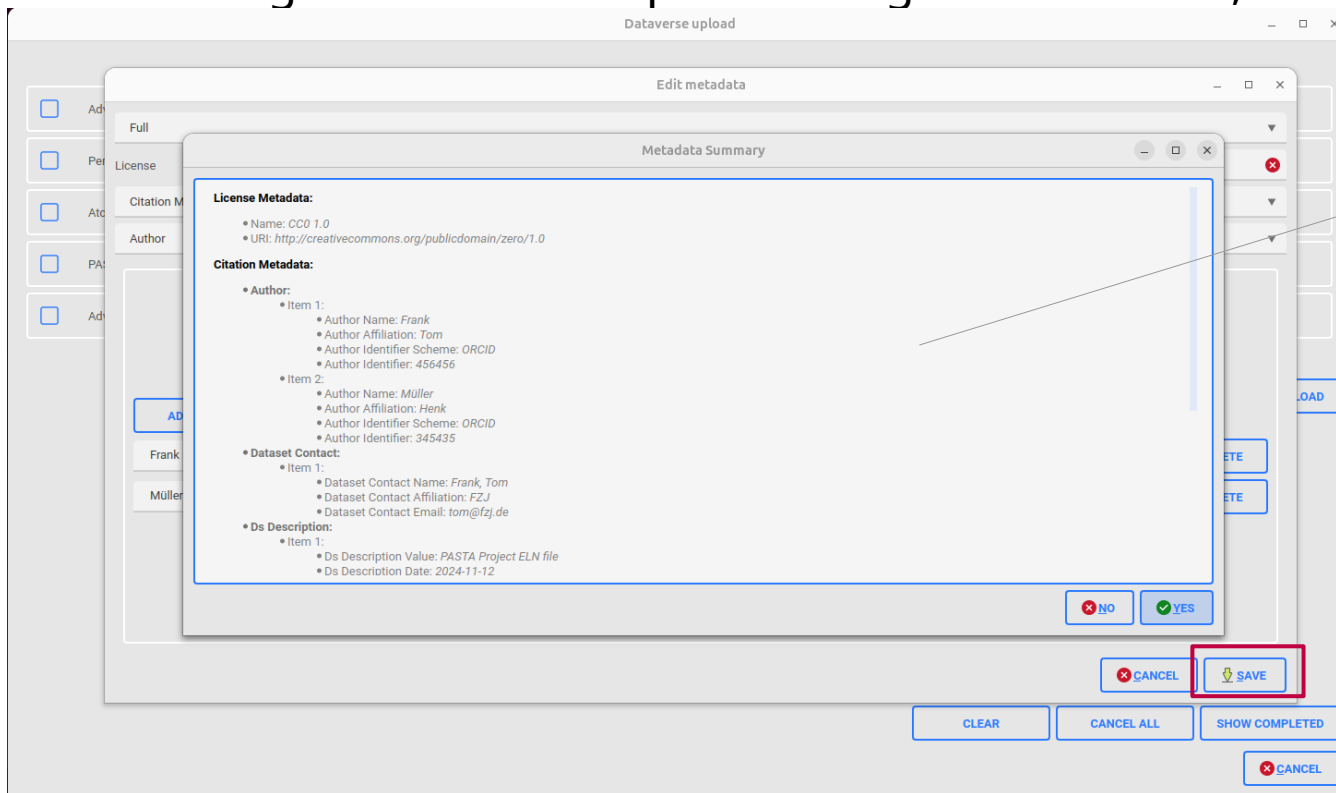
Dataverse upload

Adv
Per
Ato
PAS
Adv

Edit metadata

Full
License
Citation M
Author

AD
Frank
Müller

Metadata Summary

License Metadata:

• Name: CC0 1.0
• URI: http://creativecommons.org/publicdomain/zero/1.0

Citation Metadata:

• Author:
• Item 1:
• Author Name: Frank
• Author Affiliation: Tom
• Author Identifier Scheme: ORCID
• Author Identifier: 456456
• Item 2:
• Author Name: Müller
• Author Affiliation: Henk
• Author Identifier Scheme: ORCID
• Author Identifier: 345435
• Dataset Contact:
• Item 1:
• Dataset Contact Name: Frank, Tom
• Dataset Contact Affiliation: FZJ
• Dataset Contact Email: tom@fzj.de
• Ds Description:
• Item 1:
• Ds Description Value: PASTA Project ELN file
• Ds Description Date: 2024-11-12

NO
YES

ETE
ETE
LOAD

CANCEL
SAVE

CLEAR
CANCEL ALL
SHOW COMPLETED

CANCEL